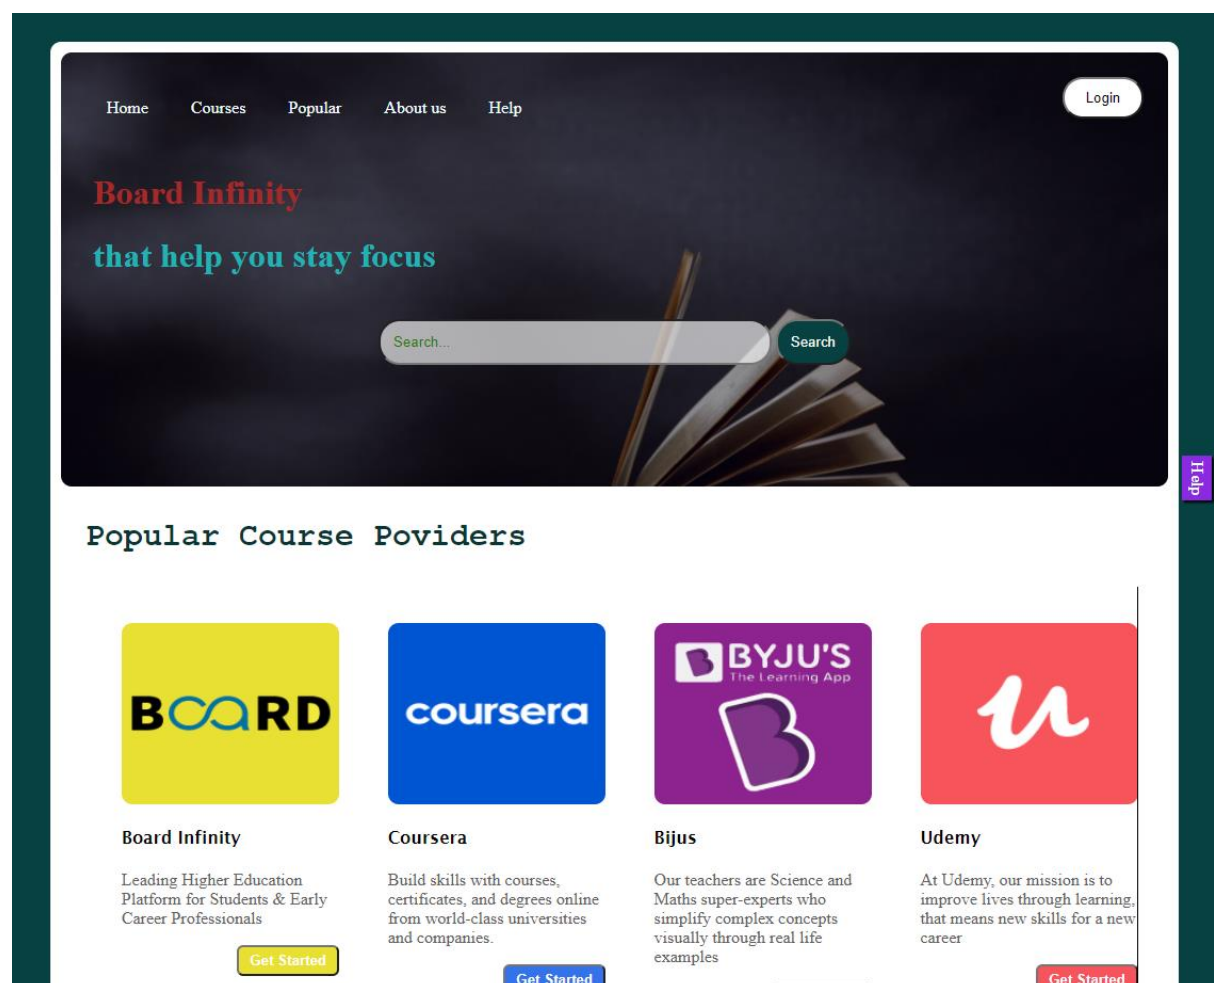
Home Courses Popular About us Help

Login

Board Infinity

that help you stay focus

Search...

Search

Help

Popular Course Poviders

BOARD

Board Infinity

Leading Higher Education Platform for Students & Early Career Professionals

Get Started

coursera

Coursera

Build skills with courses, certificates, and degrees online from world-class universities and companies.

Get Started

BYJU'S The Learning App

Bijus

Our teachers are Science and Maths super-experts who simplify complex concepts visually through real life examples

Udemy

At Udemy, our mission is to improve lives through learning, that means new skills for a new career

Get Started